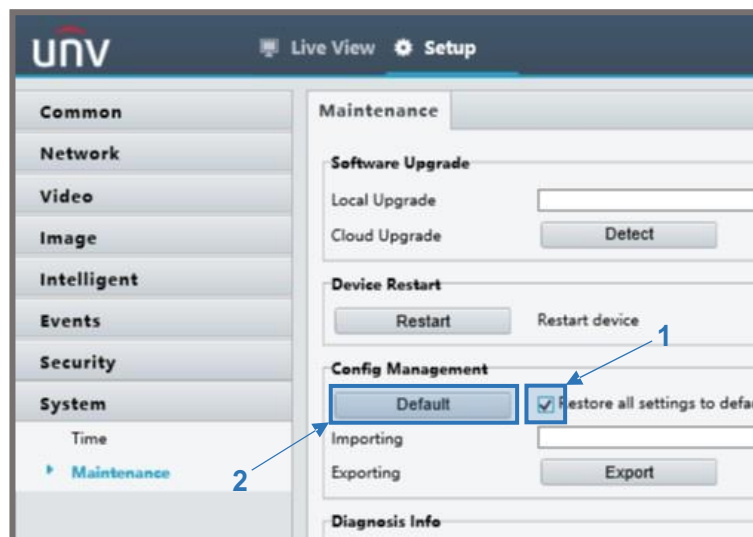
UNV

Live View Setup

Common
Network
Video
Image
Intelligent
Events
Security
System
Time
Maintenance

Maintenance

Software Upgrade
Local Upgrade
Cloud Upgrade
Detect

Device Restart
Restart
Restart device

Config Management
Default
Restore all settings to defa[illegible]
Importing
Exporting
Export

Diagnosis Info

1
2